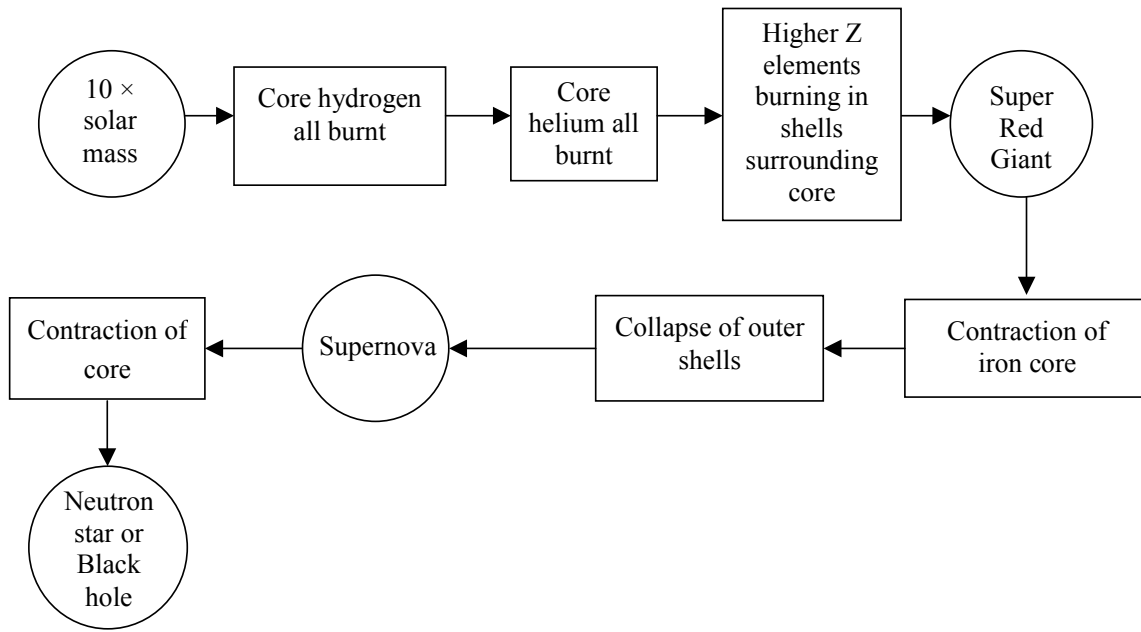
10 × solar mass

Core hydrogen all burnt

Core helium all burnt

Higher Z elements burning in shells surrounding core

Super Red Giant

Contraction of iron core

Collapse of outer shells

Supernova

Contraction of core

Neutron star or Black hole